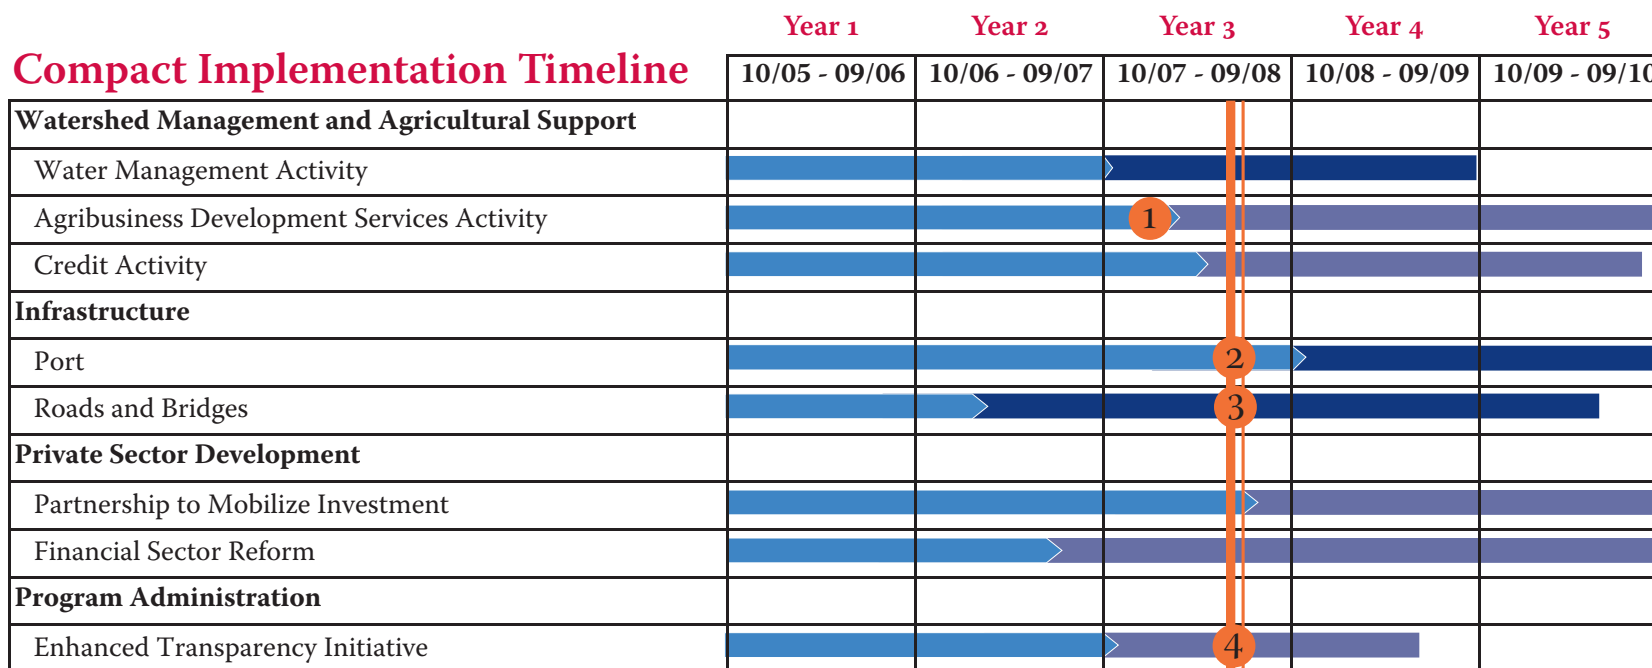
Compact Implementation Timeline

| | Year 1 10/05 - 09/06 | Year 2 10/06 - 09/07 | Year 3 10/07 - 09/08 | Year 4 10/08 - 09/09 | Year 5 10/09 - 09/10 |
|---|---|---|---|---|---|
| Watershed Management and Agricultural Support | | | | | |
| Water Management Activity | | | | | |
| Agribusiness Development Services Activity | | | 1 | | |
| Credit Activity | | | | | |
| Infrastructure | | | | | |
| Port | | | 2 | | |
| Roads and Bridges | | | 3 | | |
| Private Sector Development | | | | | |
| Partnership to Mobilize Investment | | | | | |
| Financial Sector Reform | | | | | |
| Program Administration | | | | | |
| Enhanced Transparency Initiative | | | 4 | | |